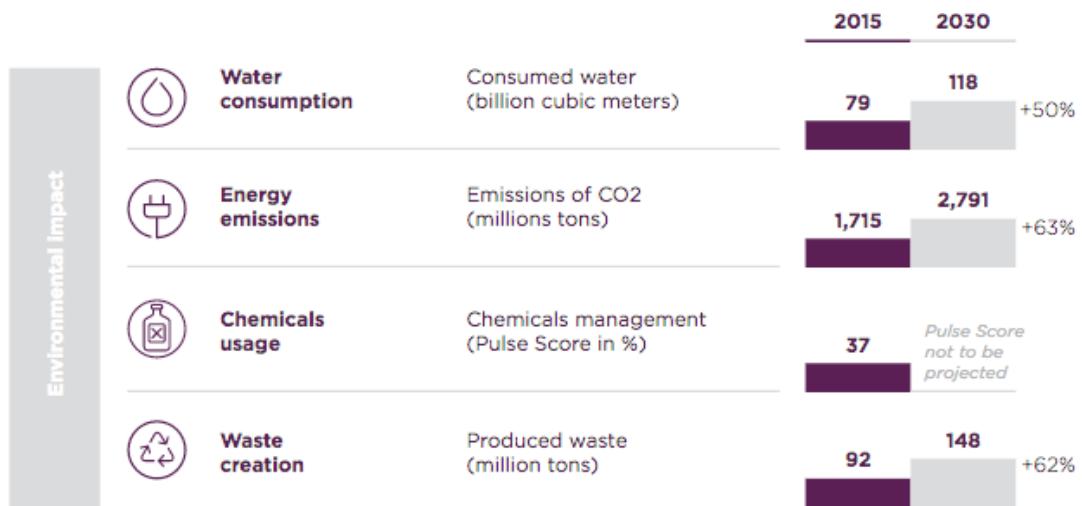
2015 2030

Environmental Impact

| | | 2015 | 2030 | |
|---|---|---|---|---|
| Water consumption | Consumed water (billion cubic meters) | 79 | 118 | +50% |
| Energy emissions | Emissions of CO2 (millions tons) | 1,715 | 2,791 | +63% |
| Chemicals usage | Chemicals management (Pulse Score in %) | 37 | Pulse Score not to be projected | |
| Waste creation | Produced waste (million tons) | 92 | 148 | +62% |